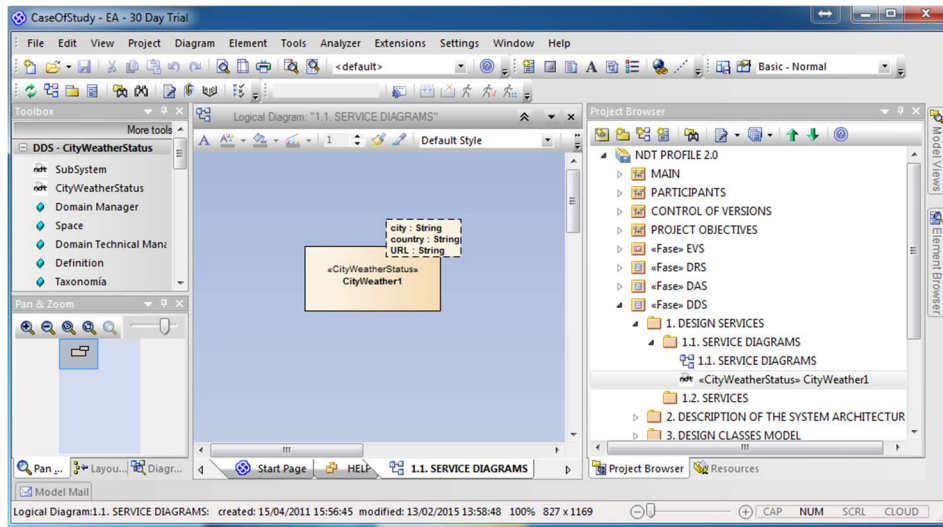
CaseOfStudy - EA - 30 Day Trial

File Edit View Project Diagram Element Tools Analyzer Extensions Settings Window Help

<default>

Basic - Normal

Toolbox

More tools

DDS - CityWeatherStatus

SubSystem

CityWeatherStatus

Domain Manager

Space

Domain Technical Mana

Definition

Taxonomía

Pan & Zoom

Logical Diagram: "1.1. SERVICE DIAGRAMS"

Default Style

city : String
country : String
URL : String

«CityWeatherStatus»
CityWeather1

Project Browser

NDT PROFILE 2.0

MAIN

PARTICIPANTS

CONTROL OF VERSIONS

PROJECT OBJECTIVES

«Fase» EVS

«Fase» DRS

«Fase» DAS

«Fase» DDS

1. DESIGN SERVICES

1.1. SERVICE DIAGRAMS

1.1. SERVICE DIAGRAMS

«CityWeatherStatus» CityWeather1

1.2. SERVICES

2. DESCRIPTION OF THE SYSTEM ARCHITECTUR

3. DESIGN CLASSES MODEL

Model Views

Element Browser

Pan ... Layou... Diagr...

Start Page HELP 1.1. SERVICE DIAGRAMS

Project Browser Resources

Model Mail

Logical Diagram:1.1. SERVICE DIAGRAMS: created: 15/04/2011 15:56:45 modified: 13/02/2015 13:58:48 100% 827 x 1169

CAP NUM SCRL CLOUD